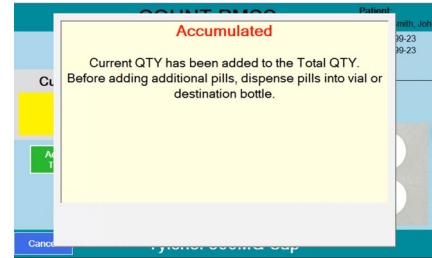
COUNT RMCO
Patient
Smith, Joh
09-23
09-23
Cu
Ac
T
Accumulated
Current QTY has been added to the Total QTY. Before adding additional pills, dispense pills into vial or destination bottle.
Cance
Tylenol 500MG Cap